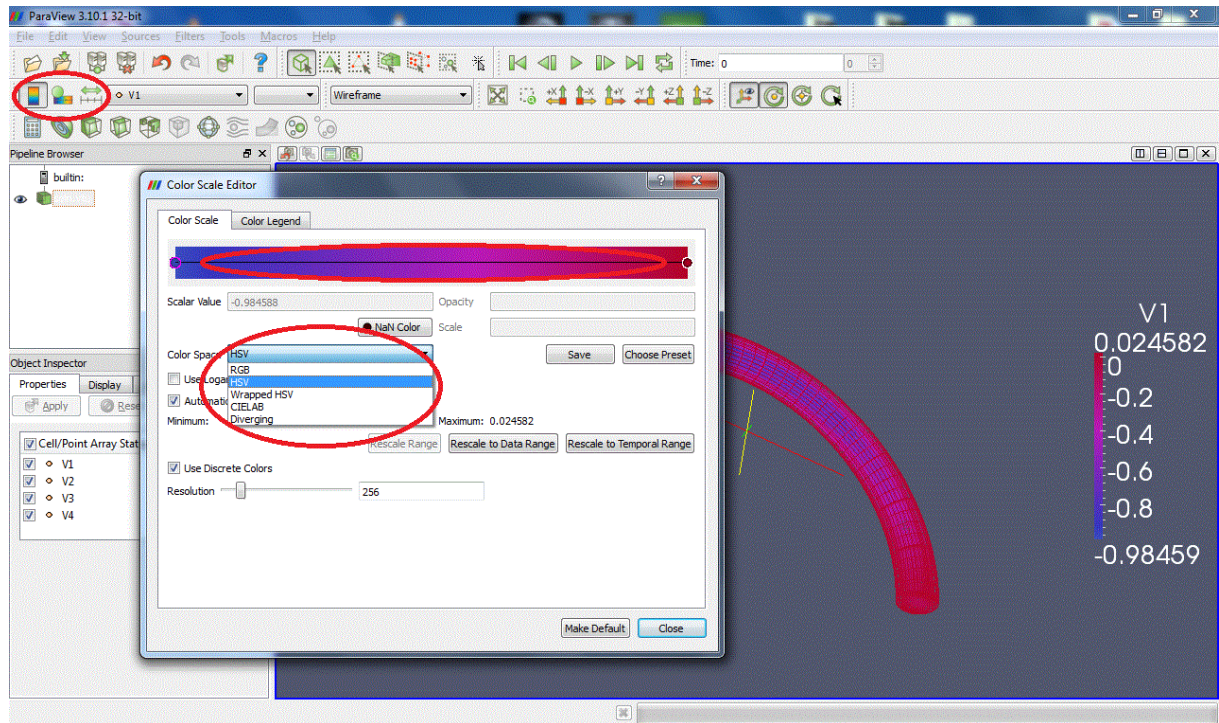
ParaView 3.10.1 32-bit

File Edit View Sources Filters Tools Macros Help

Time: 0 0

V1 Wireframe

Pipeline Browser

builtin:

Object Inspector

Properties Display

Apply Rese

Cell/Point Array Stat

V1
V2
V3
V4

Color Scale Editor

Color Scale Color Legend

Scalar Value -0.984588 Opacity

NaN Color Scale

Color Space HSV Save Choose Preset

RGB
HSV
Wrapped HSV
CIELAB
Diverging

Use Loga

Automat

Minimum: Maximum: 0.024582

Rescale Range Rescale to Data Range Rescale to Temporal Range

Use Discrete Colors

Resolution 256

Make Default Close

V1
0.024582
0
-0.2
-0.4
-0.6
-0.8
-0.98459